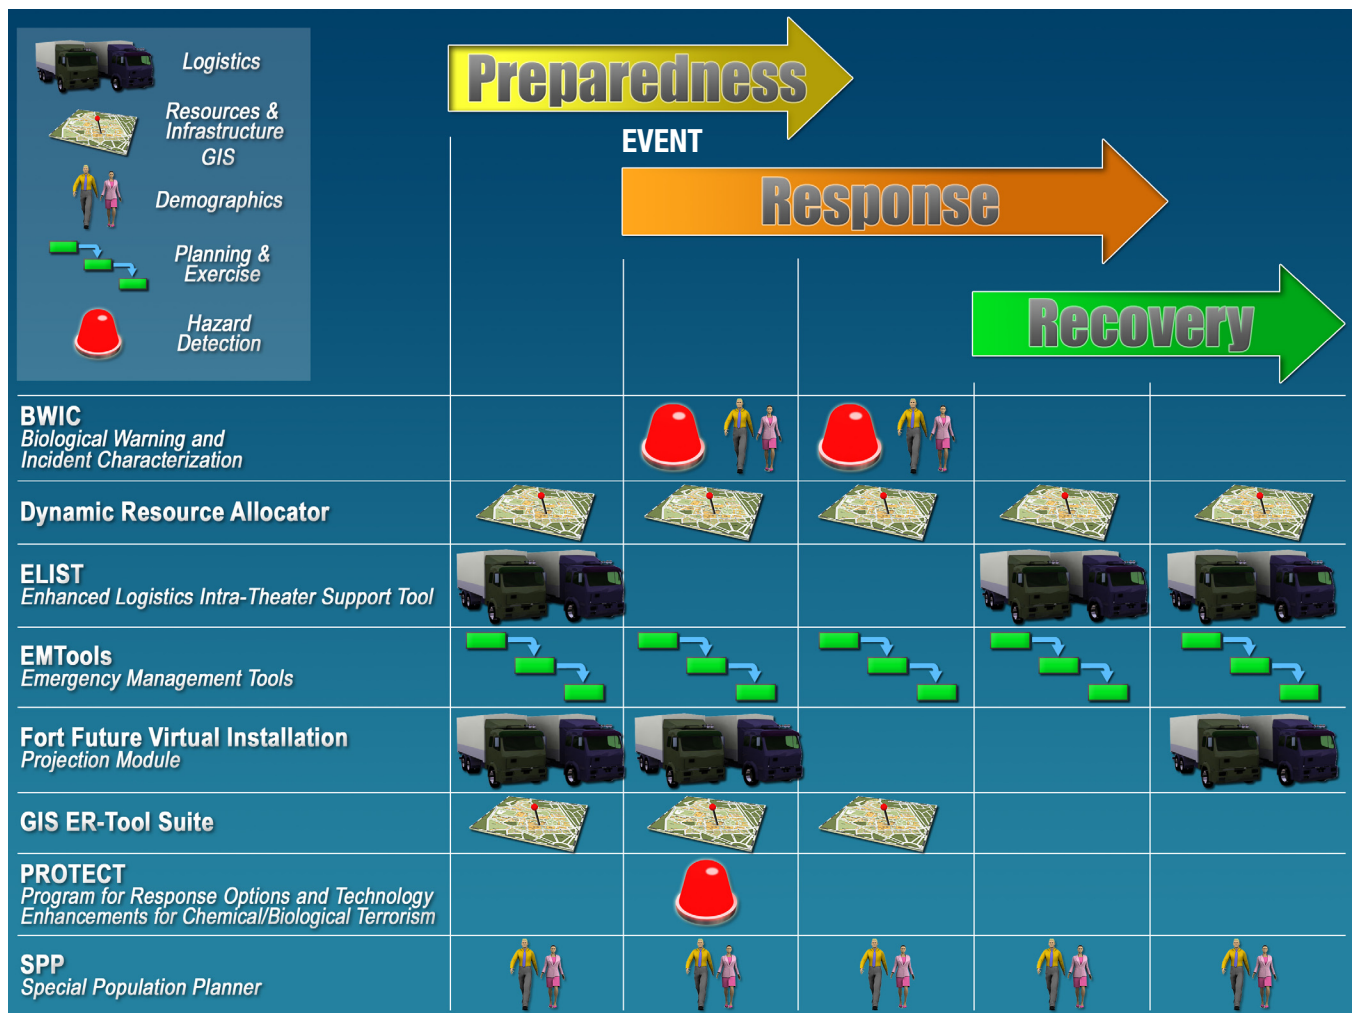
Logistics

Resources & Infrastructure GIS

Demographics

Planning & Exercise

Hazard Detection

Preparedness

EVENT

Response

Recovery

BWIC
Biological Warning and Incident Characterization

Dynamic Resource Allocator

ELIST
Enhanced Logistics Intra-Theater Support Tool

EMTools
Emergency Management Tools

Fort Future Virtual Installation
Projection Module

GIS ER-Tool Suite

PROTECT
Program for Response Options and Technology Enhancements for Chemical/Biological Terrorism

SPP
Special Population Planner